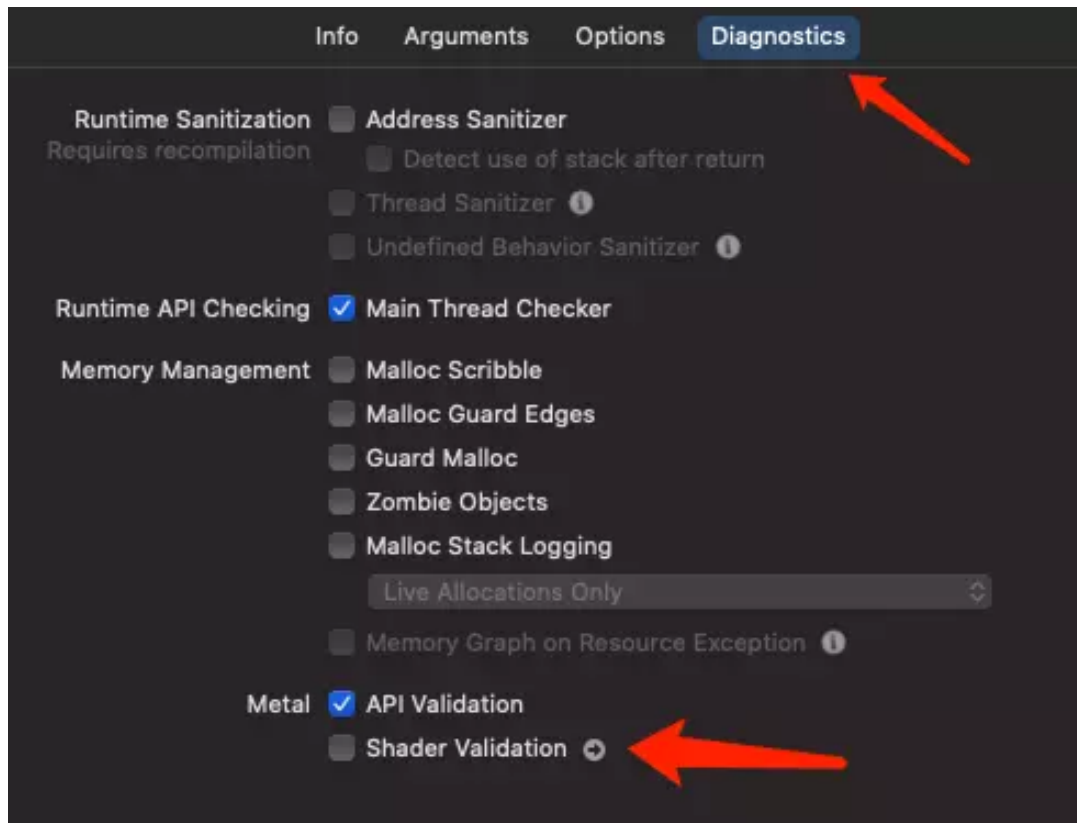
Info Arguments Options Diagnostics

Runtime Sanitization
Requires recompilation

Address Sanitizer
Detect use of stack after return
Thread Sanitizer
Undefined Behavior Sanitizer

Runtime API Checking
Main Thread Checker

Memory Management
Malloc Scribble
Malloc Guard Edges
Guard Malloc
Zombie Objects
Malloc Stack Logging
Live Allocations Only
Memory Graph on Resource Exception

Metal
API Validation
Shader Validation